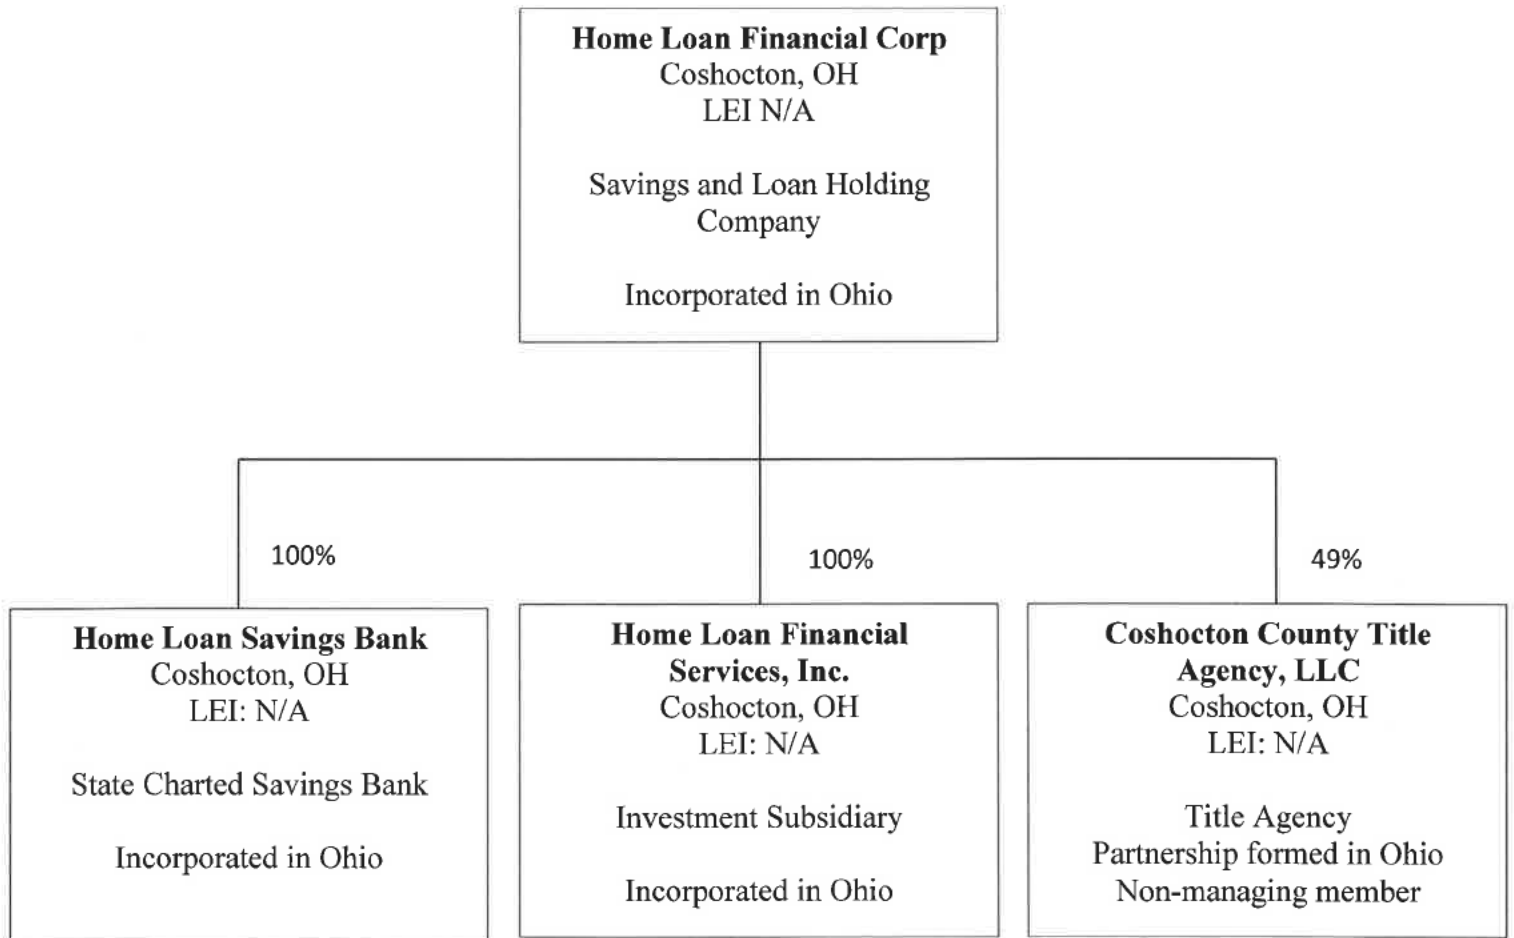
**Home Loan Financial Corp**
Coshocton, OH
LEI N/A

Savings and Loan Holding Company

Incorporated in Ohio

100%

**Home Loan Savings Bank**
Coshocton, OH
LEI: N/A

State Charted Savings Bank

Incorporated in Ohio

100%

**Home Loan Financial Services, Inc.**
Coshocton, OH
LEI: N/A

Investment Subsidiary

Incorporated in Ohio

49%

**Coshocton County Title Agency, LLC**
Coshocton, OH
LEI: N/A

Title Agency
Partnership formed in Ohio
Non-managing member